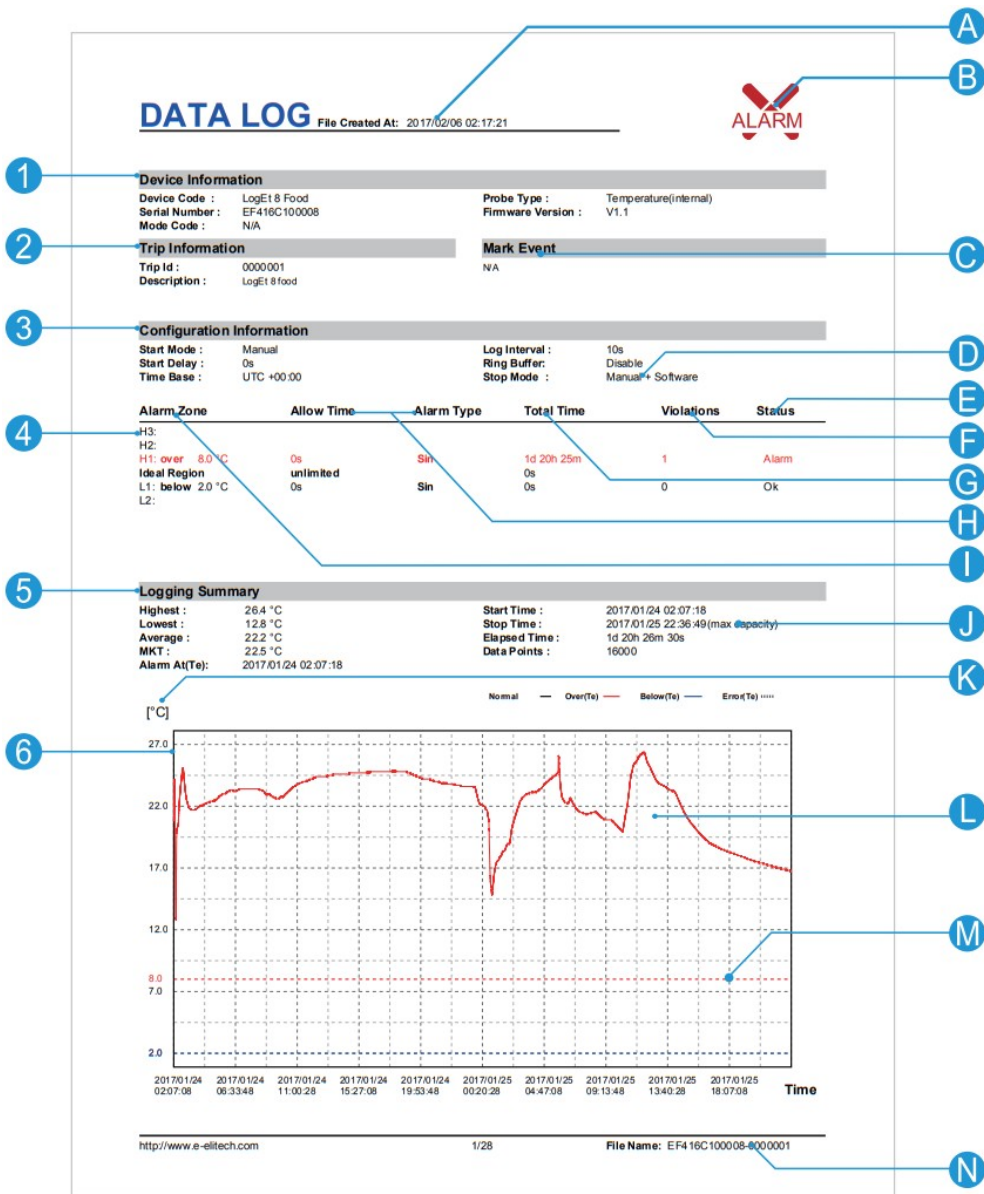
A

B

DATA LOG File Created At: 2017/02/06 02:17:21

ALARM

1 Device Information

Device Code : LogEt 8 Food
Serial Number : EF416C100008
Mode Code : N/A

Probe Type : Temperature(internal)
Firmware Version : V1.1

2 Trip Information

Trip Id : 0000001
Description : LogEt 8 food

Mark Event

N/A

C

3 Configuration Information

Start Mode : Manual
Start Delay : 0s
Time Base : UTC +00:00

Log Interval : 10s
Ring Buffer: Disable
Stop Mode : Manual + Software

D

E

| Alarm Zone | Allow Time | Alarm Type | Total Time | Violations | Status |
|---|---|---|---|---|---|
| H3: | | | | | |
| H2: | | | | | |
| H1: over 8.0 °C | 0s | Sin | 1d 20h 25m | 1 | Alarm |
| Ideal Region | unlimited | | 0s | | |
| L1: below 2.0 °C | 0s | Sin | 0s | 0 | Ok |
| L2: | | | | | |

4

F

G

H

I

5 Logging Summary

Highest : 26.4 °C
Lowest : 12.8 °C
Average : 22.2 °C
MKT : 22.5 °C
Alarm At(Te): 2017/01/24 02:07:18

Start Time : 2017/01/24 02:07:18
Stop Time : 2017/01/25 22:36:49(max capacity)
Elapsed Time : 1d 20h 26m 30s
Data Points : 16000

J

K

[°C]

Normal — Over(Te) — Below(Te) — Error(Te) ......

6

27.0
22.0
17.0
12.0
8.0
7.0
2.0

L

M

2017/01/24 02:07:08
2017/01/24 06:33:48
2017/01/24 11:00:28
2017/01/24 15:27:08
2017/01/24 19:53:48
2017/01/25 00:20:28
2017/01/25 04:47:08
2017/01/25 09:13:48
2017/01/25 13:40:28
2017/01/25 18:07:08
Time

http://www.e-elitech.com 1/28 File Name: EF416C100008-0000001

N